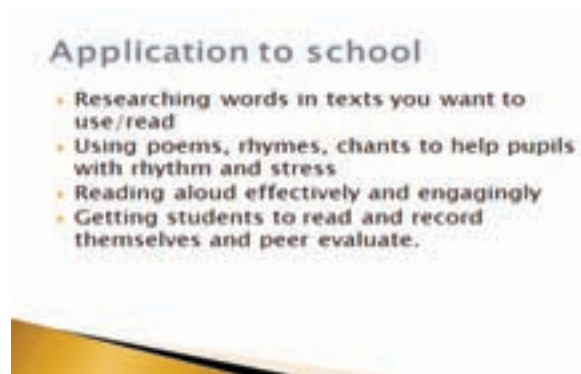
Application to school

- Researching words in texts you want to use/read
- Using poems, rhymes, chants to help pupils with rhythm and stress
- Reading aloud effectively and engagingly
- Getting students to read and record themselves and peer evaluate.